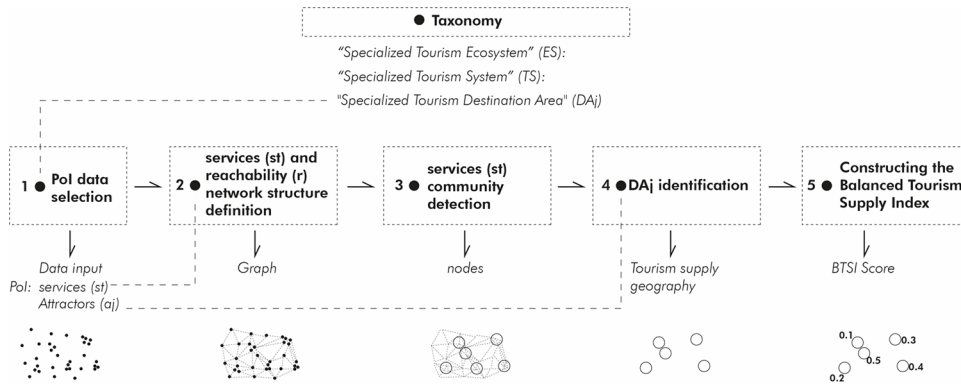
Taxonomy

"Specialized Tourism Ecosystem" (ES):

"Specialized Tourism System" (TS):

"Specialized Tourism Destination Area" (DAj)

1 PoI data selection

2 services (st) and reachability (r) network structure definition

3 services (st) community detection

4 DAj identification

5 Constructing the Balanced Tourism Supply Index

Data input

PoI: services (st)

Attractors (aj)

Graph

nodes

Tourism supply geography

BTSI Score

0.1

0.3

0.5

0.4

0.2